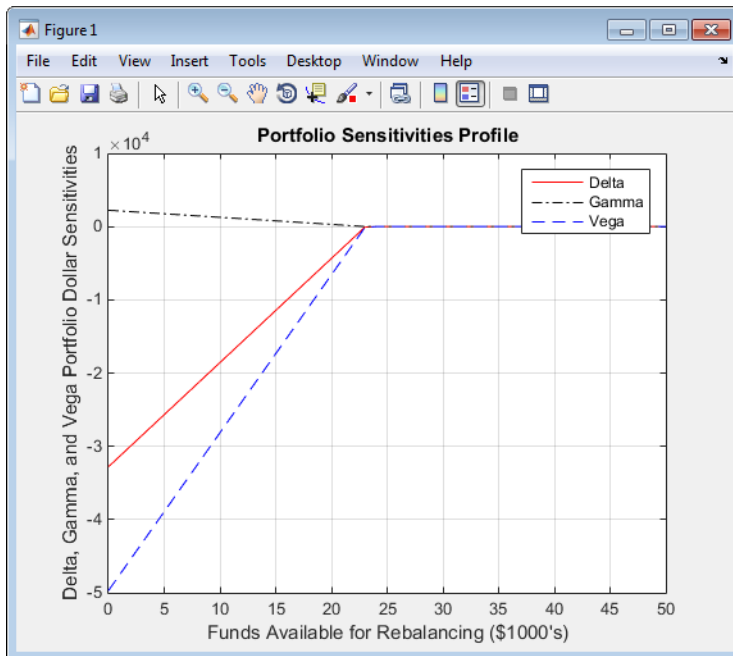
Figure 1

File Edit View Insert Tools Desktop Window Help

Portfolio Sensitivities Profile

$\times 10^4$

Delta
Gamma
Vega

1
0
-1
-2
-3
-4
-5

0 5 10 15 20 25 30 35 40 45 50

Delta, Gamma, and Vega Portfolio Dollar Sensitivities

Funds Available for Rebalancing ($1000's)